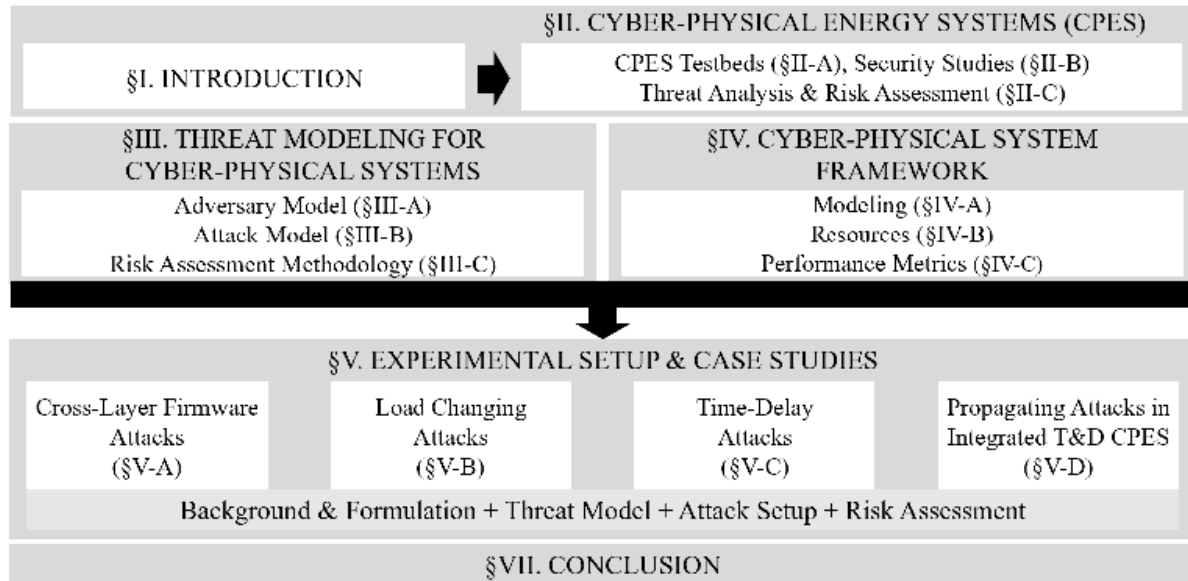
§I. INTRODUCTION

§II. CYBER-PHYSICAL ENERGY SYSTEMS (CPES)

CPES Testbeds (§II-A), Security Studies (§II-B)
Threat Analysis & Risk Assessment (§II-C)

§III. THREAT MODELING FOR CYBER-PHYSICAL SYSTEMS

Adversary Model (§III-A)
Attack Model (§III-B)
Risk Assessment Methodology (§III-C)

§IV. CYBER-PHYSICAL SYSTEM FRAMEWORK

Modeling (§IV-A)
Resources (§IV-B)
Performance Metrics (§IV-C)

§V. EXPERIMENTAL SETUP & CASE STUDIES

Cross-Layer Firmware Attacks (§V-A)

Load Changing Attacks (§V-B)

Time-Delay Attacks (§V-C)

Propagating Attacks in Integrated T&D CPES (§V-D)

Background & Formulation + Threat Model + Attack Setup + Risk Assessment

§VII. CONCLUSION